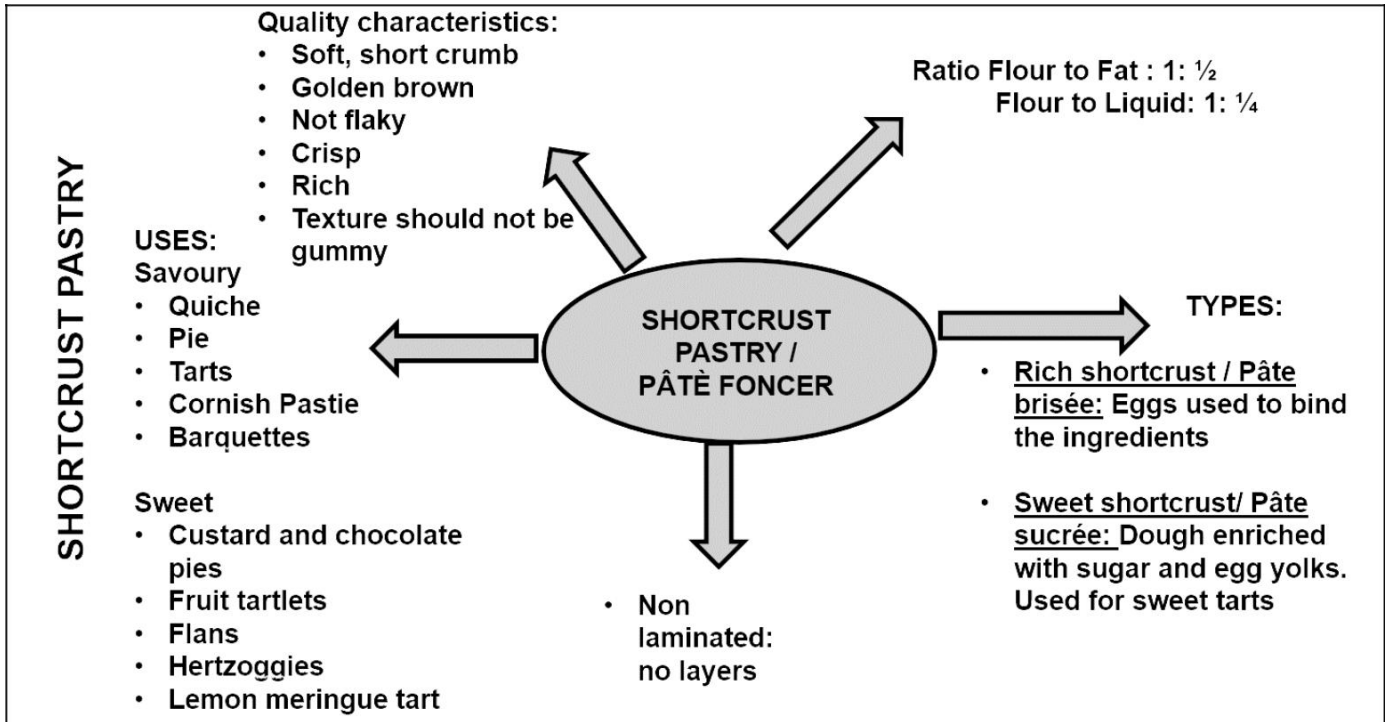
SHORTCRUST PASTRY

Quality characteristics:
- Soft, short crumb
- Golden brown
- Not flaky
- Crisp
- Rich
- Texture should not be gummy

Ratio Flour to Fat : 1: ½
Flour to Liquid: 1: ¼

USES:
Savoury
- Quiche
- Pie
- Tarts
- Cornish Pastie
- Barquettes

Sweet
- Custard and chocolate pies
- Fruit tartlets
- Flans
- Hertzoggies
- Lemon meringue tart

SHORTCRUST PASTRY / PÂTÈ FONCER

TYPES:
- Rich shortcrust / Pâte brisée: Eggs used to bind the ingredients
- Sweet shortcrust/ Pâte sucrée: Dough enriched with sugar and egg yolks. Used for sweet tarts

- Non laminated: no layers